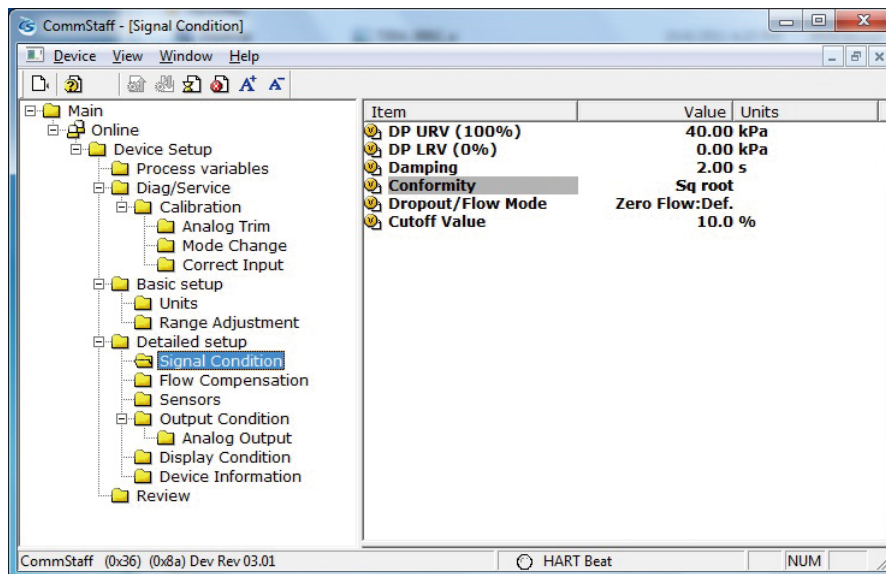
CommStaff - [Signal Condition]

Device View Window Help

Main
Online
Device Setup
Process variables
Diag/Service
Calibration
Analog Trim
Mode Change
Correct Input
Basic setup
Units
Range Adjustment
Detailed setup
Signal Condition
Flow Compensation
Sensors
Output Condition
Analog Output
Display Condition
Device Information
Review

| Item | Value | Units |
|---|---|---|
| DP URV (100%) | 40.00 | kPa |
| DP LRV (0%) | 0.00 | kPa |
| Damping | 2.00 | s |
| Conformity | Sq root | |
| Dropout/Flow Mode | Zero Flow:Def. | |
| Cutoff Value | 10.0 | % |

CommStaff (0x36) (0x8a) Dev Rev 03.01
HART Beat
NUM